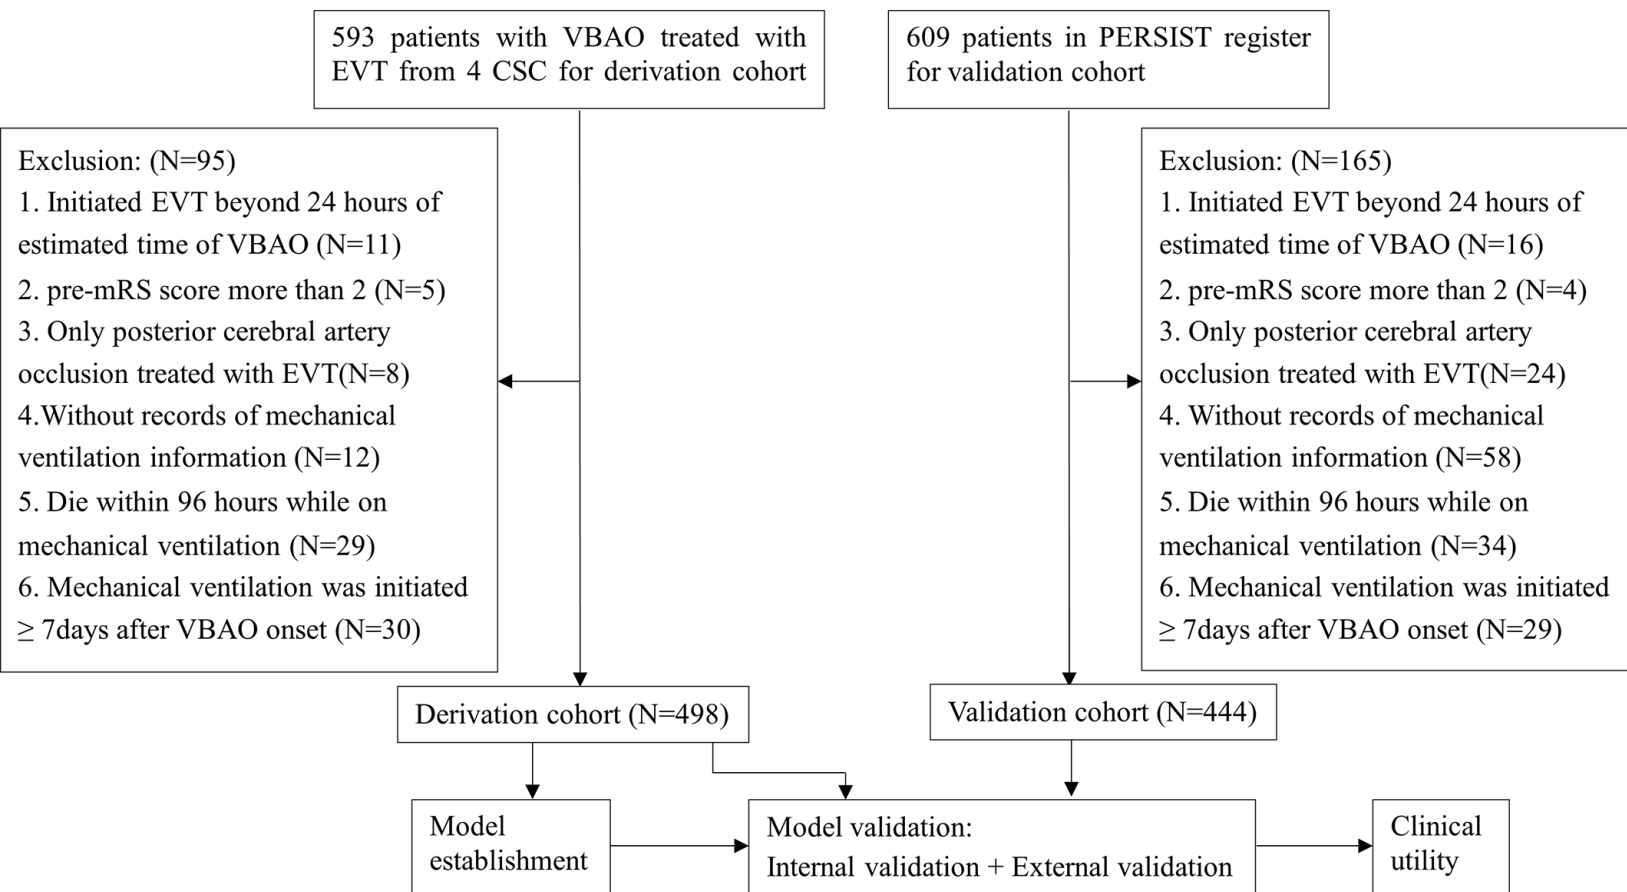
593 patients with VBAO treated with EVT from 4 CSC for derivation cohort

609 patients in PERSIST register for validation cohort

Exclusion: (N=95)
1. Initiated EVT beyond 24 hours of estimated time of VBAO (N=11)
2. pre-mRS score more than 2 (N=5)
3. Only posterior cerebral artery occlusion treated with EVT(N=8)
4.Without records of mechanical ventilation information (N=12)
5. Die within 96 hours while on mechanical ventilation (N=29)
6. Mechanical ventilation was initiated ≥ 7days after VBAO onset (N=30)

Exclusion: (N=165)
1. Initiated EVT beyond 24 hours of estimated time of VBAO (N=16)
2. pre-mRS score more than 2 (N=4)
3. Only posterior cerebral artery occlusion treated with EVT(N=24)
4. Without records of mechanical ventilation information (N=58)
5. Die within 96 hours while on mechanical ventilation (N=34)
6. Mechanical ventilation was initiated ≥ 7days after VBAO onset (N=29)

Derivation cohort (N=498)

Validation cohort (N=444)

Model establishment

Model validation:
Internal validation + External validation

Clinical utility